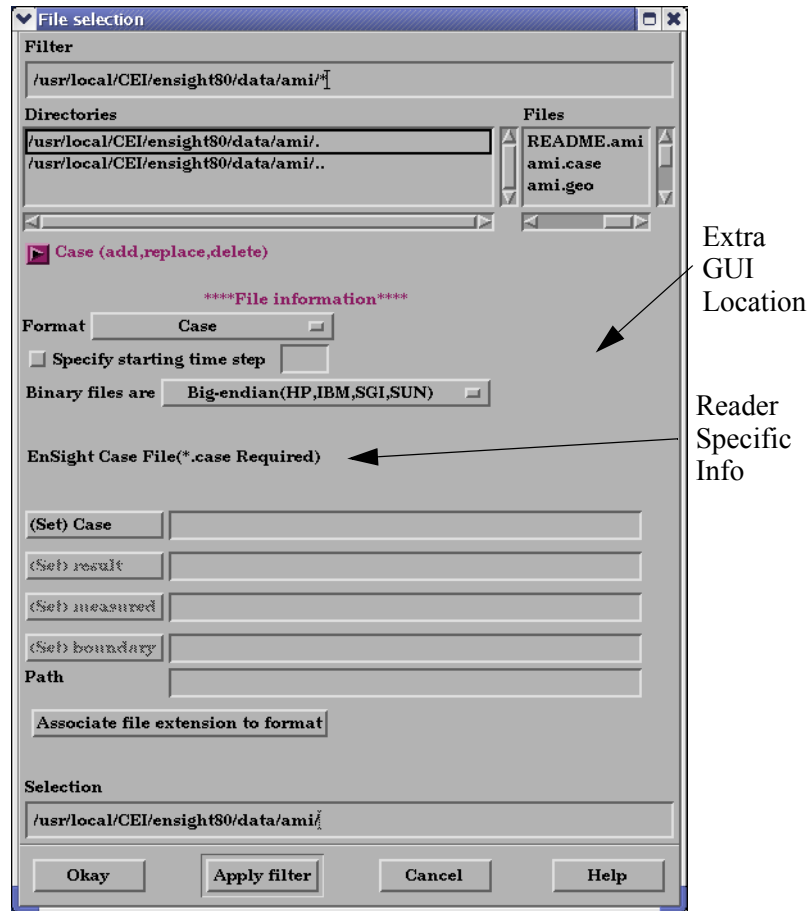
File selection

Filter

/usr/local/CEI/ensight80/data/ami/*

Directories

/usr/local/CEI/ensight80/data/ami/.
/usr/local/CEI/ensight80/data/ami/..

Files

README.ami
ami.case
ami.geo

Case (add,replace,delete)

Extra GUI Location

****File information****

Format Case

Specify starting time step

Binary files are Big-endian(HP,IBM,SGI,SUN)

Reader Specific Info

EnSight Case File(*.case Required)

(Set) Case

(Set) result

(Set) measured

(Set) boundary

Path

Associate file extension to format

Selection

/usr/local/CEI/ensight80/data/ami/

Okay

Apply filter

Cancel

Help